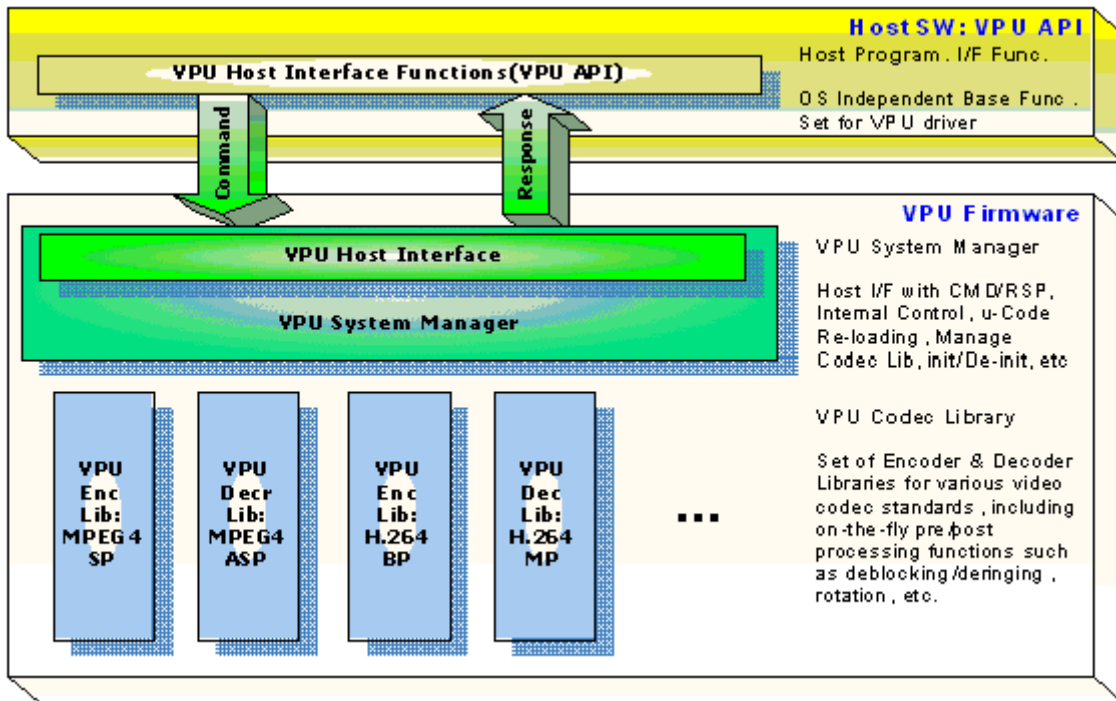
Host SW: VPU API

VPU Host Interface Functions(VPU API)

Host Program. I/F Func.

OS Independent Base Func. Set for VPU driver

Command

Response

VPU Firmware

VPU Host Interface

VPU System Manager

VPU System Manager

Host I/F with CMD/RSP, Internal Control, u-Code Re-loading, Manage Codec Lib, init/De-init, etc

VPU Enc Lib: MPEG4 SP

VPU Decr Lib: MPEG4 ASP

VPU Enc Lib: H.264 BP

VPU Dec Lib: H.264 MP

...

VPU Codec Library

Set of Encoder & Decoder Libraries for various video codec standards, including on-the-fly pre/post processing functions such as deblocking/deringing, rotation, etc.